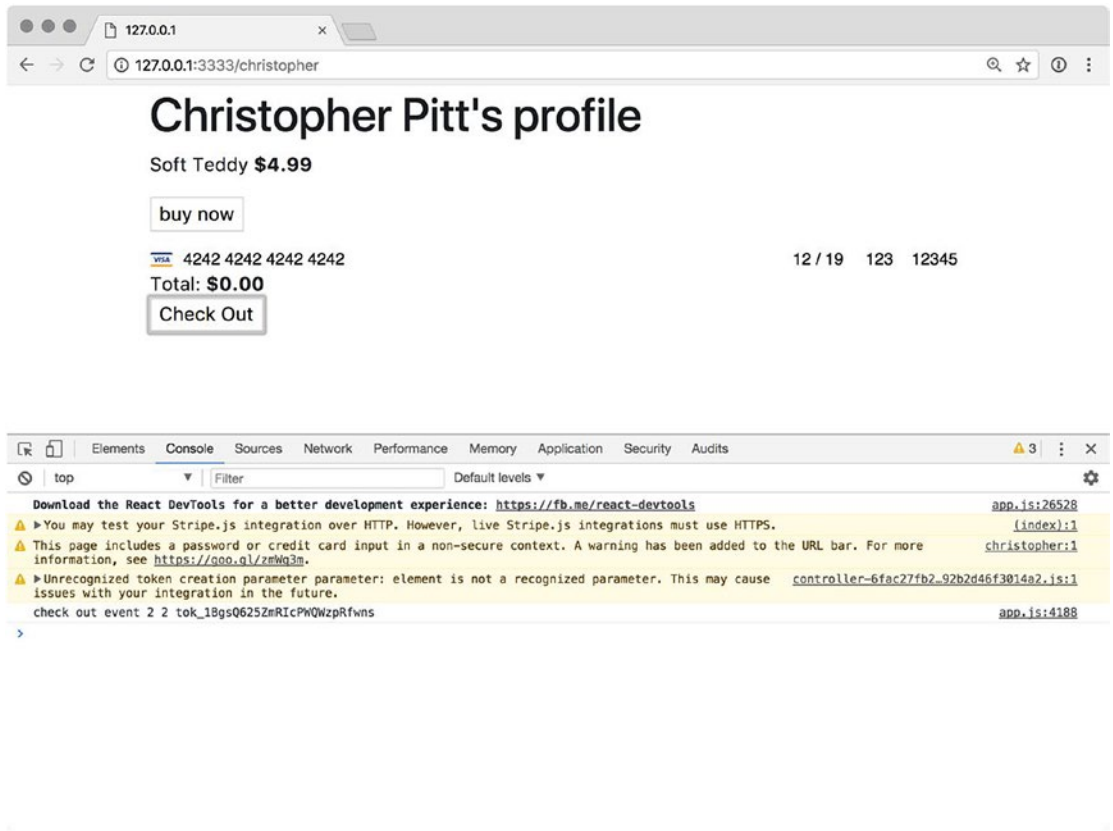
127.0.0.1

127.0.0.1:3333/christopher

Christopher Pitt's profile

Soft Teddy **$4.99**

buy now

VISA 4242 4242 4242 4242 12 / 19 123 12345

Total: **$0.00**

Check Out

Elements Console Sources Network Performance Memory Application Security Audits 3

top Filter Default levels ▼

Download the React DevTools for a better development experience: https://fb.me/react-devtools app.js:26528

▶You may test your Stripe.js integration over HTTP. However, live Stripe.js integrations must use HTTPS. (index):1

This page includes a password or credit card input in a non-secure context. A warning has been added to the URL bar. For more information, see https://goo.gl/zmWq3m. christopher:1

▶Unrecognized token creation parameter parameter: element is not a recognized parameter. This may cause issues with your integration in the future. controller-6fac27fb2…92b2d46f3014a2.js:1

check out event 2 2 tok_1BgsQ625ZmRIcPWQWzpRfwns app.js:4188

›